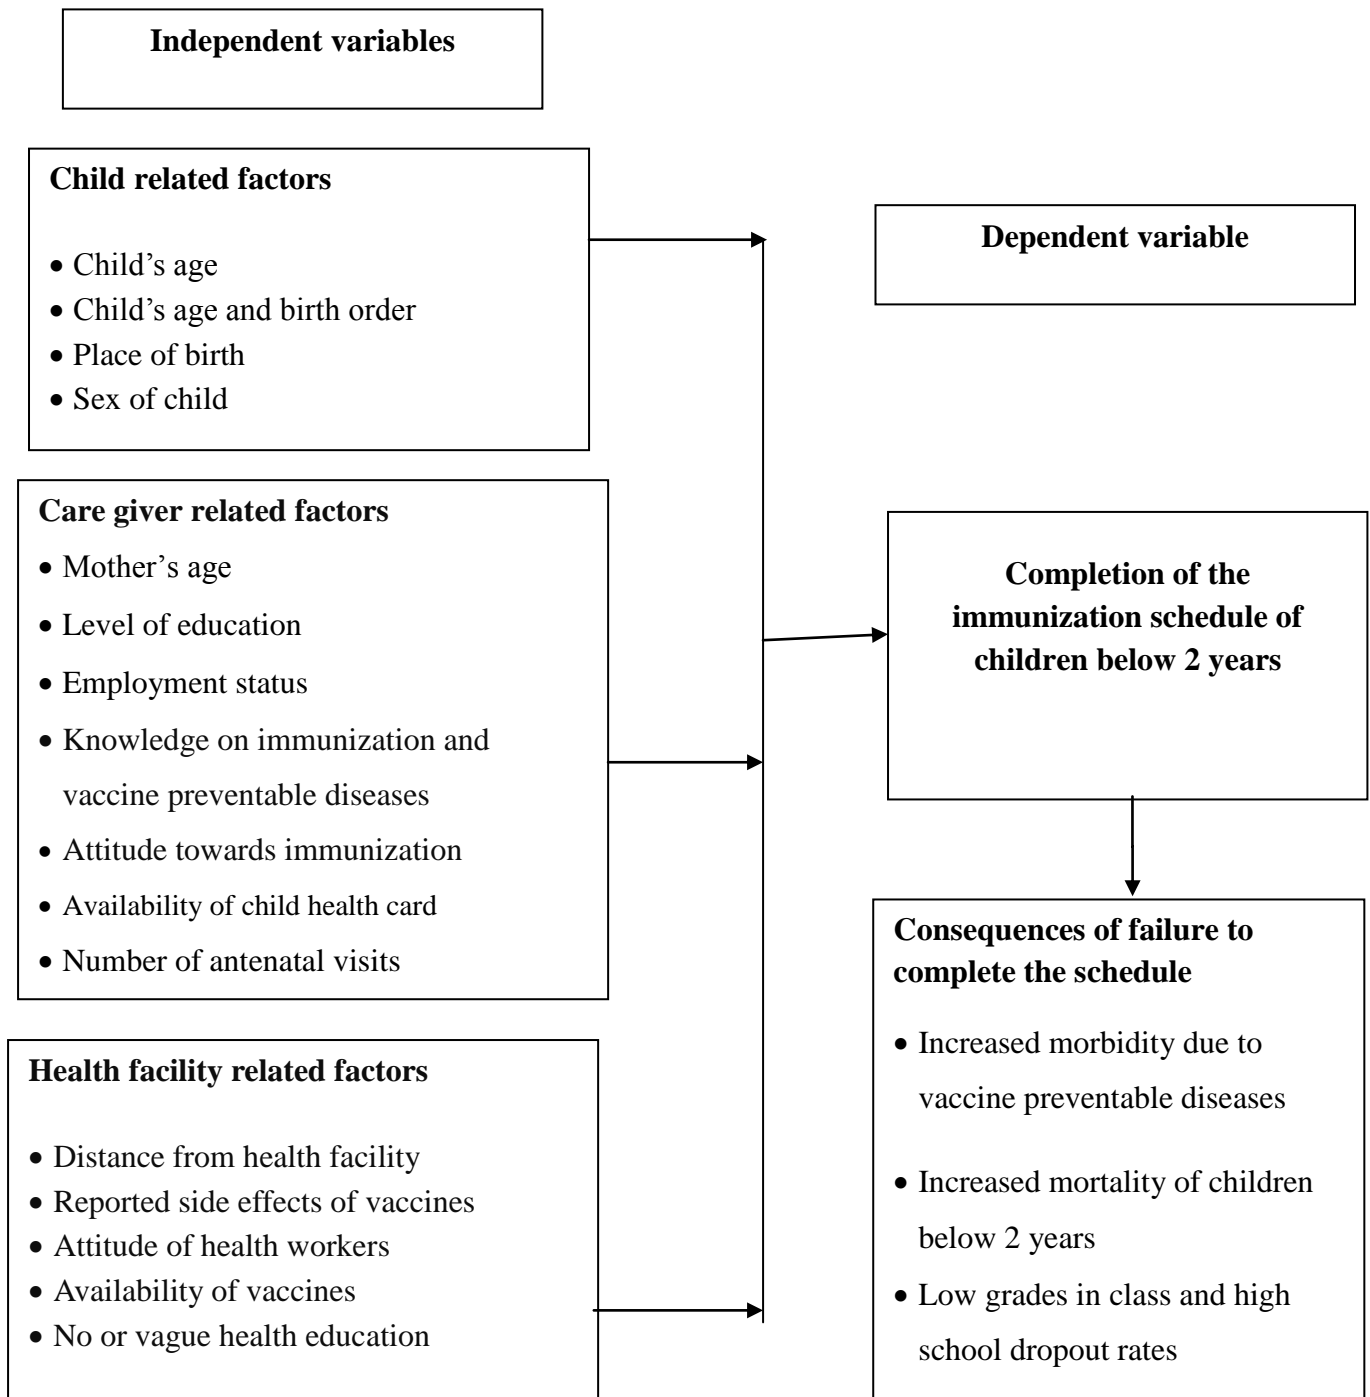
**Independent variables**

**Child related factors**

- Child’s age
- Child’s age and birth order
- Place of birth
- Sex of child

**Care giver related factors**

- Mother’s age
- Level of education
- Employment status
- Knowledge on immunization and vaccine preventable diseases
- Attitude towards immunization
- Availability of child health card
- Number of antenatal visits

**Health facility related factors**

- Distance from health facility
- Reported side effects of vaccines
- Attitude of health workers
- Availability of vaccines
- No or vague health education

**Dependent variable**

**Completion of the immunization schedule of children below 2 years**

**Consequences of failure to complete the schedule**

- Increased morbidity due to vaccine preventable diseases
- Increased mortality of children below 2 years
- Low grades in class and high school dropout rates